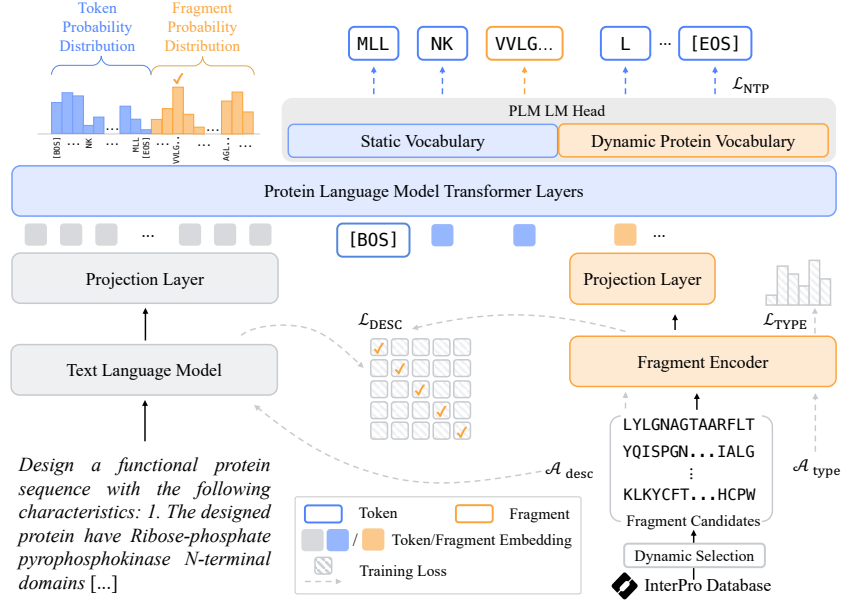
Token Probability Distribution

Fragment Probability Distribution

[BOS] ... NK ... MLL [EOS] VVLG... ... AGL... ...

MLL NK VVLG... L ··· [EOS]

$\mathcal{L}_{\text{NTP}}$

PLM LM Head

Static Vocabulary

Dynamic Protein Vocabulary

Protein Language Model Transformer Layers

... [BOS] ...

Projection Layer

Projection Layer

$\mathcal{L}_{\text{DESC}}$

$\mathcal{L}_{\text{TYPE}}$

Text Language Model

Fragment Encoder

LYLGNAGTAARFLT
YQISPGN...IALG
⋮
KLKYCFT...HCPW
Fragment Candidates

$\mathcal{A}_{\text{desc}}$

$\mathcal{A}_{\text{type}}$

Design a functional protein sequence with the following characteristics: 1. The designed protein have Ribose-phosphate pyrophosphokinase N-terminal domains [...]

Token

Fragment

/ Token/Fragment Embedding

Training Loss

Dynamic Selection

InterPro Database